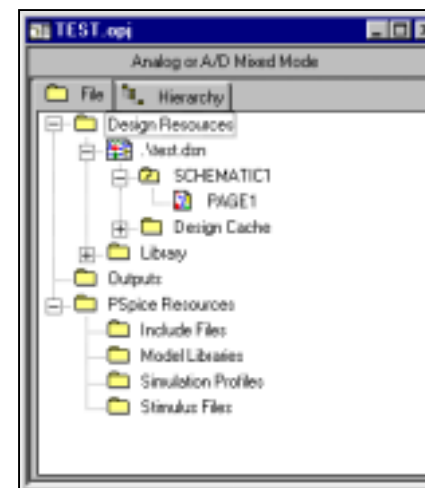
TEST.opj

Analog or A/D Mixed Mode

File Hierarchy

Design Resources
.\test.dsn
SCHEMATIC1
PAGE1
Design Cache
Library
Outputs
PSpice Resources
Include Files
Model Libraries
Simulation Profiles
Stimulus Files